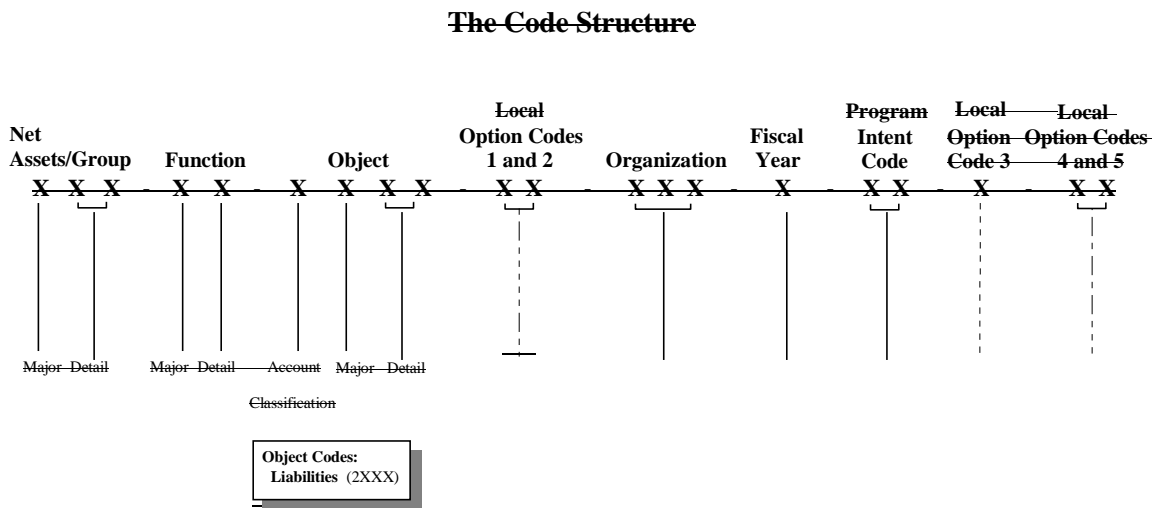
The Code Structure

Net Assets/Group

Function

Object

Local Option Codes 1 and 2

Organization

Fiscal Year

Program Intent Code

Local Option Code 3

Local Option Codes 4 and 5

X X X - X X - X X X X - X X - X X X - X - X X - X - X X

Major Detail

Major Detail

Account Classification

Major Detail

Object Codes:
Liabilities (2XXX)